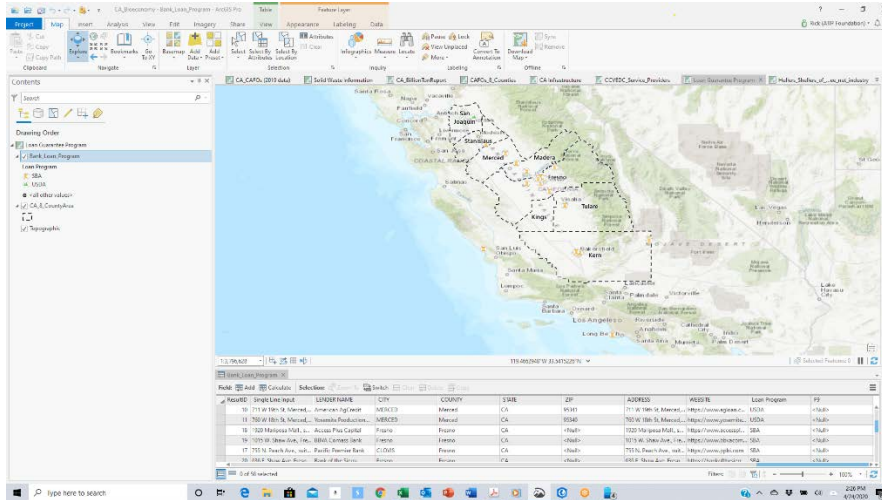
CA_Bioeconomy - Bank_Loan_Program - ArcGIS Pro
Table
Feature Layer
Project Map Insert Analysis View Edit Imagery Share View Appearance Labeling Data
Nick (UVP Foundation)
Paste Cut Copy Copy Path
Clipboard
Explore Bookmarks Go To XY
Navigate
Basemap Add Data Add Preset
Layer
Select Select By Attributes Select By Location
Attributes Clear
Selection
Infographics Measure Locate
Inquiry
Pause Lock View Unplaced More
Labeling
Convert To Annotation
Download Map
Sync Remove
Offline
Contents
Search
Drawing Order
Loan Guarantee Programs
Bank_Loan_Program
Loan Program
SBA
USDA
<all other values>
CA_8_CountyArea
Topographic
CA_CAFOs (2013 data)
Solid Waste Information
CA_BillionTonReport
CAFOs_8_Counties
CA infrastructure
CCVEDC_Service_Providers
Loan Guarantee Programs
Holdings_Shelters_of_...es_rod_industry
San Joaquin
Stanislaus
Merced
Madera
Fresno
Tulare
Kings
Kern
San Francisco
Fremont
San Jose
Salinas
COASTAL RANGES
Los Angeles
Long Beach
Santa Barbara
Lompoc
Bakersfield
Victorville
Palm Desert
Lake Havasu City
Las Vegas
Henderson
Anaheim
Oceanside
1:2,796,828
119.4963569°W 35.3475225°N
Selected Features: 0
Bank_Loan_Program
Field: Add Calculate Selection: Zoom To Switch Clear Delete Copy
| ResultID | Single Line Input | LENDER NAME | CITY | COUNTY | STATE | ZIP | ADDRESS | WEBSITE | Loan Program | F9 |
|---|---|---|---|---|---|---|---|---|---|---|
| 10 | 711 W 18th St, Merced,... | American AgCredit | MERCED | Merced | CA | 95340 | 711 W 18th St, Merced,... | https://www.agloan.c... | USDA | <Null> |
| 11 | 750 W 18th St, Merced,... | Yosemite Production... | MERCED | Merced | CA | 95340 | 750 W 18th St, Merced,... | https://www.yosemite... | USDA | <Null> |
| 14 | 1020 Mariposa Mall, ... | Access Plus Capital | Fresno | Fresno | CA | <Null> | 1020 Mariposa Mall, ... | https://www.accesspl... | SBA | <Null> |
| 16 | 1015 W. Shaw Ave, Fre... | BBVA Compass Bank | Fresno | Fresno | CA | <Null> | 1015 W. Shaw Ave, Fre... | https://www.bbvacom... | SBA | <Null> |
| 17 | 755 N. Peach Ave., suit... | Pacific Premier Bank | CLOVIS | Fresno | CA | <Null> | 755 N. Peach Ave., suit... | https://www.ppbi.com | SBA | <Null> |
0 of 58 selected
Filters: 100%
Type here to search
2:26 PM
6/24/2020